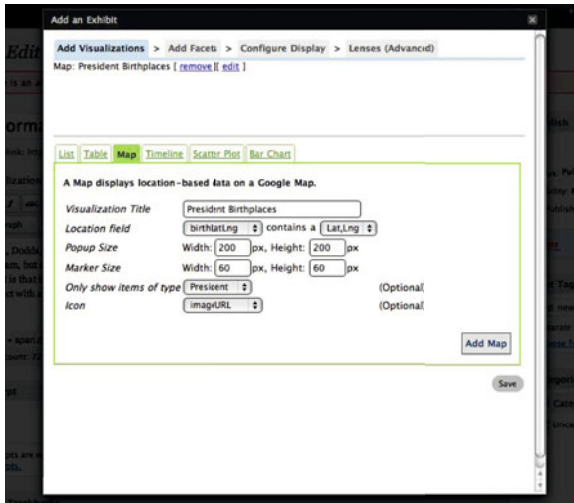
Add an Exhibit

Add Visualizations > Add Facets > Configure Display > Lenses (Advanced)

Map: President Birthplaces [ remove ][ edit ]

List | Table | Map | Timeline | Scatter Plot | Bar Chart

A Map displays location-based data on a Google Map.

| | | |
|---|---|---|
| Visualization Title | President Birthplaces | |
| Location field | birthlatLng contains a Lat,Lng | |
| Popup Size | Width: 200 px, Height: 200 px | |
| Marker Size | Width: 60 px, Height: 60 px | |
| Only show items of type | President | (Optional) |
| Icon | imageURL | (Optional) |

Add Map

Save